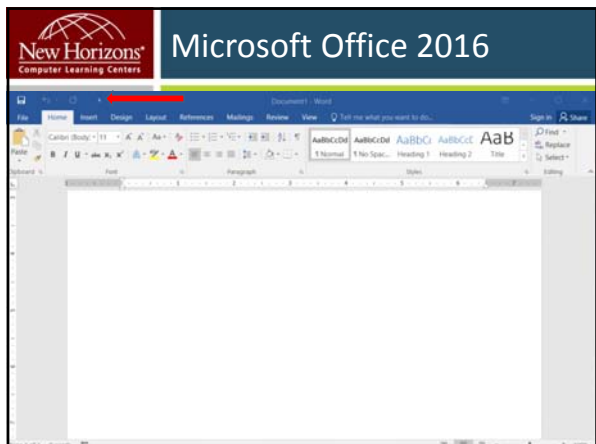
New Horizons®
Computer Learning Centers

Microsoft Office 2016

Document1 - Word

File Home Insert Design Layout References Mailings Review View Tell me what you want to do...

Sign in Share

Paste

Clipboard

Calibri (Body) 11

Font

Paragraph

AaBbCcDd AaBbCcDd AaBbCc AaBbCcE AaB

¶ Normal ¶ No Spac... Heading 1 Heading 2 Title

Styles

Find

Replace

Select

Editing